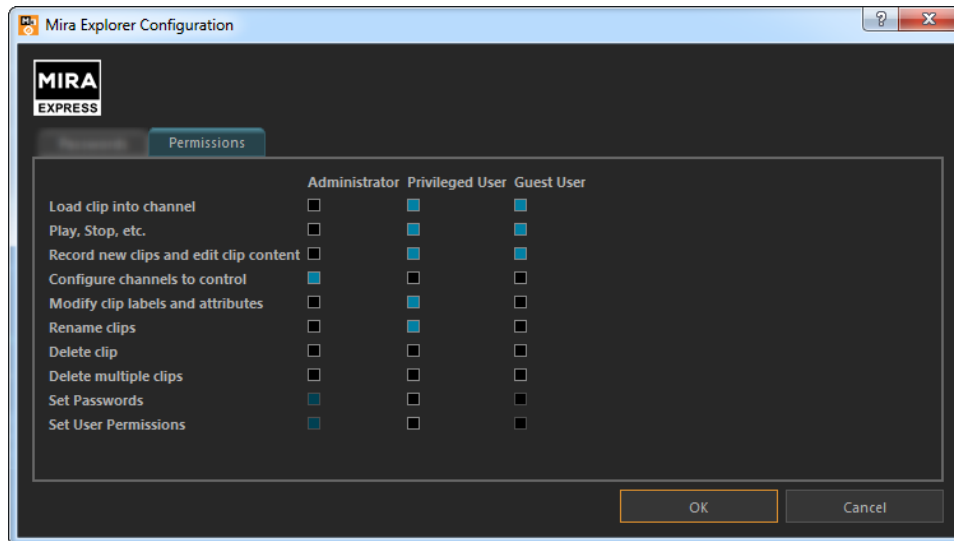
Mira Explorer Configuration

?

X

MIRA
EXPRESS

Passwords

Permissions

| | Administrator | Privileged User | Guest User |
|---|---|---|---|
| Load clip into channel | | | |
| Play, Stop, etc. | | | |
| Record new clips and edit clip content | | | |
| Configure channels to control | | | |
| Modify clip labels and attributes | | | |
| Rename clips | | | |
| Delete clip | | | |
| Delete multiple clips | | | |
| Set Passwords | | | |
| Set User Permissions | | | |

OK

Cancel